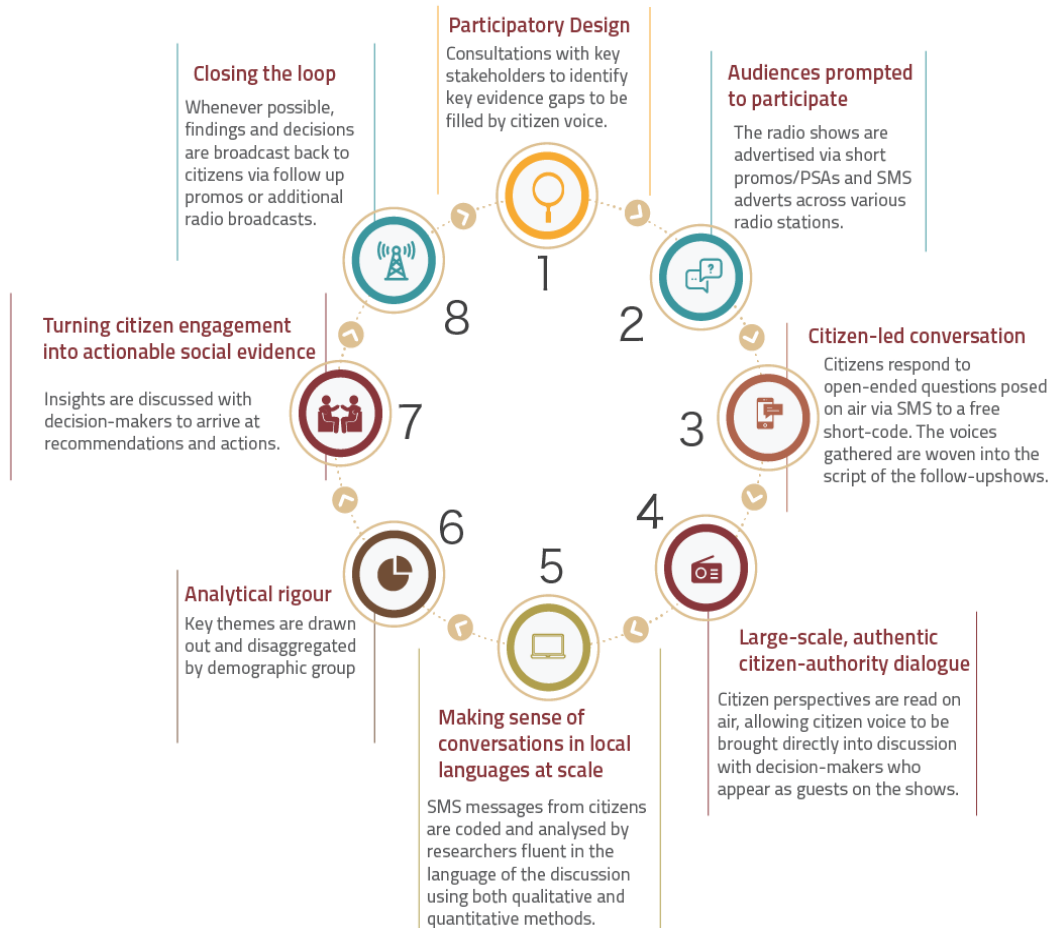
Participatory Design
Consultations with key stakeholders to identify key evidence gaps to be filled by citizen voice.

1

Audiences prompted to participate
The radio shows are advertised via short promos/PSAs and SMS adverts across various radio stations.

2

Citizen-led conversation
Citizens respond to open-ended questions posed on air via SMS to a free short-code. The voices gathered are woven into the script of the follow-upshows.

3

4

Large-scale, authentic citizen-authority dialogue
Citizen perspectives are read on air, allowing citizen voice to be brought directly into discussion with decision-makers who appear as guests on the shows.

5

Making sense of conversations in local languages at scale
SMS messages from citizens are coded and analysed by researchers fluent in the language of the discussion using both qualitative and quantitative methods.

6

Analytical rigour
Key themes are drawn out and disaggregated by demographic group

7

Turning citizen engagement into actionable social evidence
Insights are discussed with decision-makers to arrive at recommendations and actions.

8

Closing the loop
Whenever possible, findings and decisions are broadcast back to citizens via follow up promos or additional radio broadcasts.